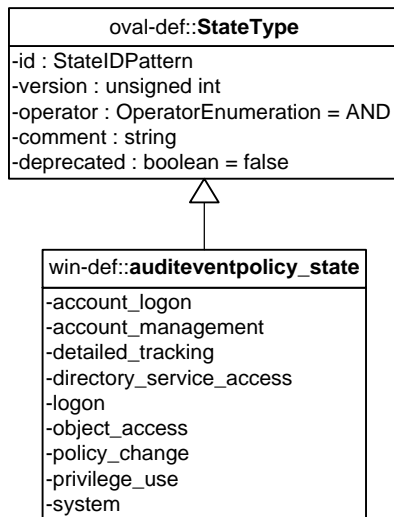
oval-def::**StateType**

-id : StateIDPattern
-version : unsigned int
-operator : OperatorEnumeration = AND
-comment : string
-deprecated : boolean = false

win-def::**auditeventpolicy_state**

-account_logon
-account_management
-detailed_tracking
-directory_service_access
-logon
-object_access
-policy_change
-privilege_use
-system